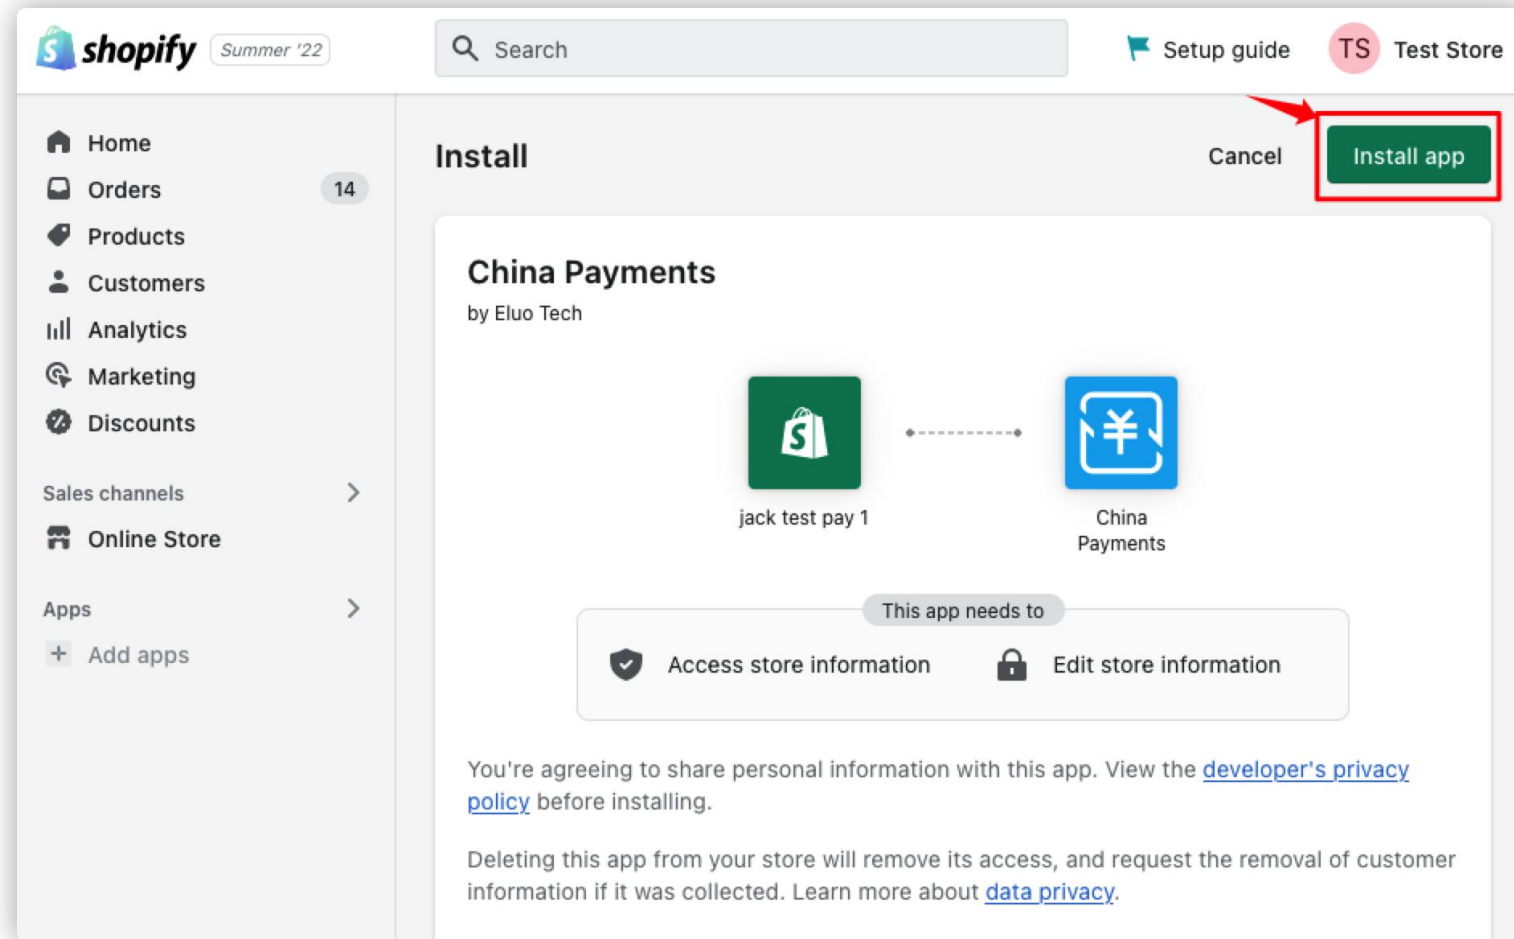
shopify Summer '22

Search

Setup guide TS Test Store

Home
Orders 14
Products
Customers
Analytics
Marketing
Discounts

Sales channels
Online Store

Apps
Add apps

Install

Cancel Install app

China Payments
by Eluo Tech

jack test pay 1

China Payments

This app needs to

Access store information

Edit store information

You're agreeing to share personal information with this app. View the developer's privacy policy before installing.

Deleting this app from your store will remove its access, and request the removal of customer information if it was collected. Learn more about data privacy.